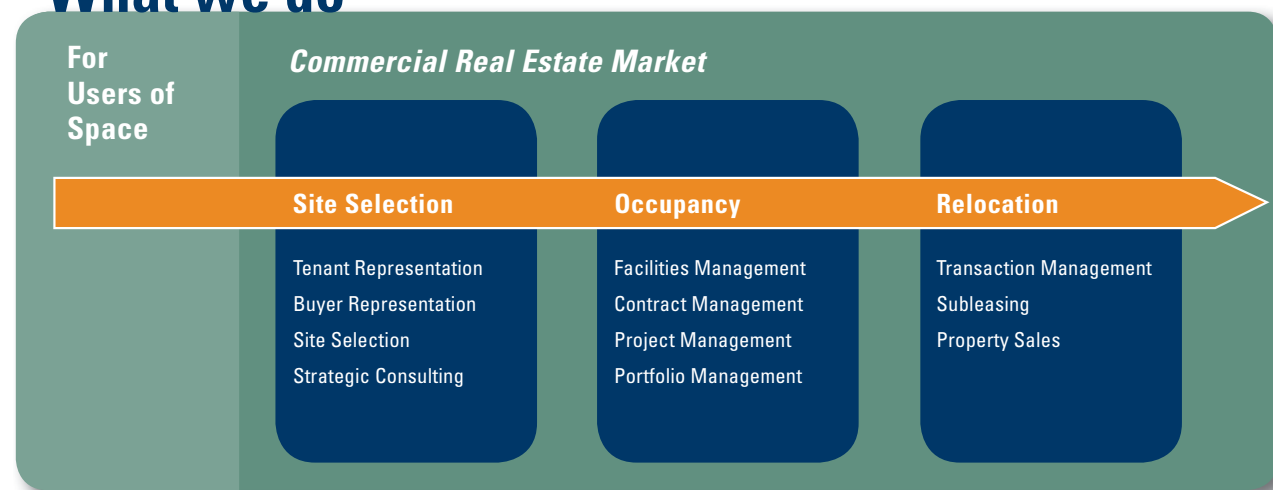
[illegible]

For Users of Space

Commercial Real Estate Market

Site Selection

Tenant Representation
Buyer Representation
Site Selection
Strategic Consulting

Occupancy

Facilities Management
Contract Management
Project Management
Portfolio Management

Relocation

Transaction Management
Subleasing
Property Sales